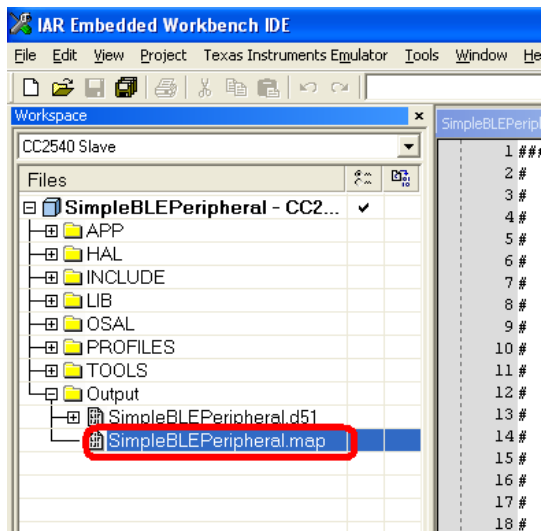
IAR Embedded Workbench IDE

File Edit View Project Texas Instruments Emulator Tools Window He

Workspace

CC2540 Slave

Files

SimpleBLEPeripheral - CC2... ✔
APP
HAL
INCLUDE
LIB
OSAL
PROFILES
TOOLS
Output
SimpleBLEPeripheral.d51
SimpleBLEPeripheral.map

SimpleBLEPeripl

1 ###
2 #
3 #
4 #
5 #
6 #
7 #
8 #
9 #
10 #
11 #
12 #
13 #
14 #
15 #
16 #
17 #
18 #